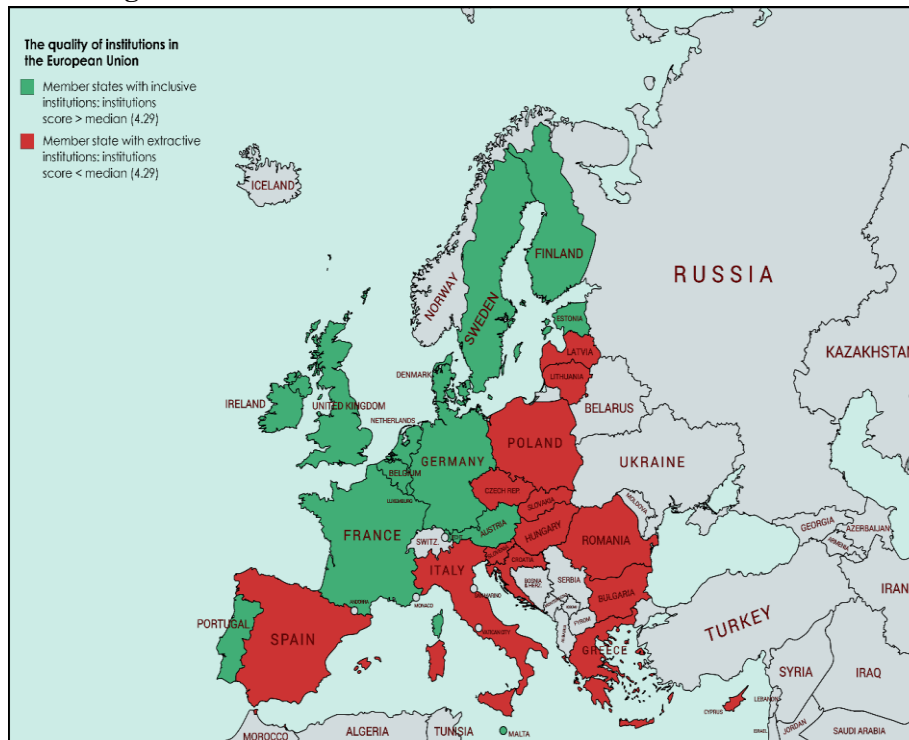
The quality of institutions in the European Union

Member states with inclusive institutions: institutions score > median (4.29)

Member state with extractive institutions: institutions score < median (4.29)

ICELAND
NORWAY
SWEDEN
FINLAND
RUSSIA
ESTONIA
LATVIA
LITHUANIA
KAZAKHSTAN
DENMARK
IRELAND
UNITED KINGDOM
NETHERLANDS
BELARUS
POLAND
BELGIUM
GERMANY
UKRAINE
LUXEMBURG
CZECH REP.
SLOVAKIA
MOLDOVA
FRANCE
SWITZ.
AUSTRIA
HUNGARY
ROMANIA
GEORGIA
AZERBAIJAN
ARMENIA
SLOVENIA
CROATIA
BOSNIA & HERZ.
SERBIA
ITALY
SAN MARINO
ANDORRA
MONACO
KOSOVO
MONTENEGRO
BULGARIA
IRAN
PORTUGAL
SPAIN
VATICAN CITY
FYROM
ALBANIA
TURKEY
GREECE
SYRIA
IRAQ
LEBANON
CYPRUS
ISRAEL
JORDAN
SAUDI ARABIA
MOROCCO
ALGERIA
TUNISIA
MALTA